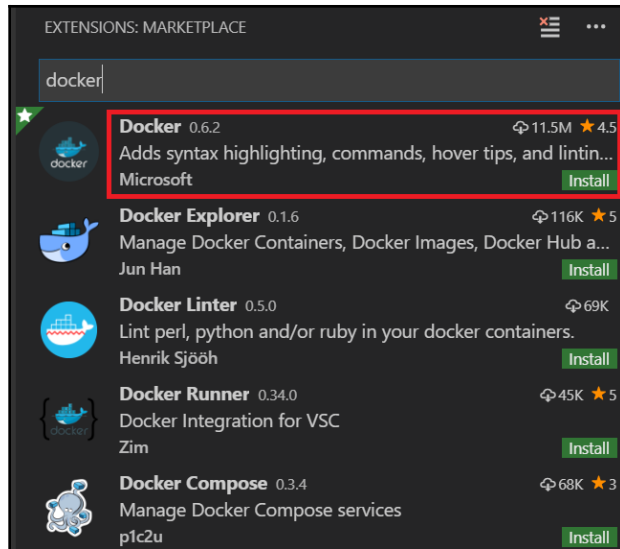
EXTENSIONS: MARKETPLACE

docker

Docker 0.6.2 11.5M ★ 4.5
Adds syntax highlighting, commands, hover tips, and lintin...
Microsoft Install

docker

Docker Explorer 0.1.6 116K ★ 5
Manage Docker Containers, Docker Images, Docker Hub a...
Jun Han Install

Docker Linter 0.5.0 69K
Lint perl, python and/or ruby in your docker containers.
Henrik Sjööh Install

Docker Runner 0.34.0 45K ★ 5
Docker Integration for VSC
Zim Install

docker

Docker Compose 0.3.4 68K ★ 3
Manage Docker Compose services
p1c2u Install